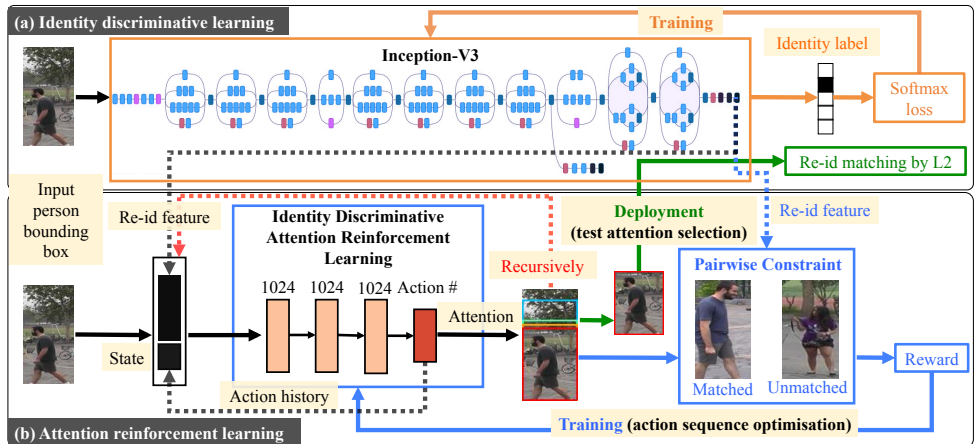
(a) Identity discriminative learning

Training

Inception-V3

Identity label

Softmax loss

Re-id matching by L2

Input person bounding box

Re-id feature

Identity Discriminative Attention Reinforcement Learning

Deployment (test attention selection)

Re-id feature

Recursively

Pairwise Constraint

1024 1024 1024 Action #

Attention

State

Matched

Unmatched

Reward

Action history

(b) Attention reinforcement learning

Training (action sequence optimisation)